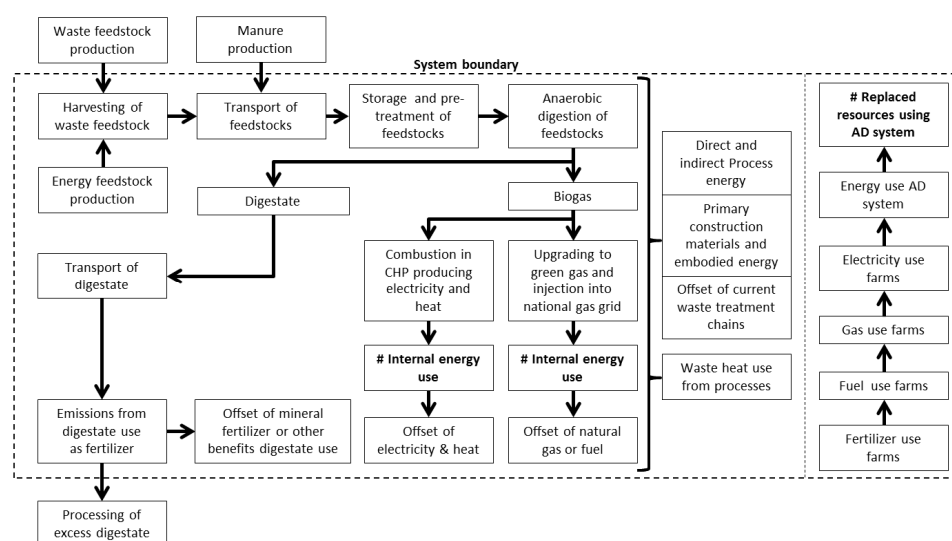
Waste feedstock production

Manure production

System boundary

Harvesting of waste feedstock

Transport of feedstocks

Storage and pretreatment of feedstocks

Anaerobic digestion of feedstocks

Energy feedstock production

Digestate

Biogas

Transport of digestate

Combustion in CHP producing electricity and heat

Upgrading to green gas and injection into national gas grid

# Internal energy use

# Internal energy use

Emissions from digestate use as fertilizer

Offset of mineral fertilizer or other benefits digestate use

Offset of electricity & heat

Offset of natural gas or fuel

Processing of excess digestate

Direct and indirect Process energy

Primary construction materials and embodied energy

Offset of current waste treatment chains

Waste heat use from processes

# Replaced resources using AD system

Energy use AD system

Electricity use farms

Gas use farms

Fuel use farms

Fertilizer use farms